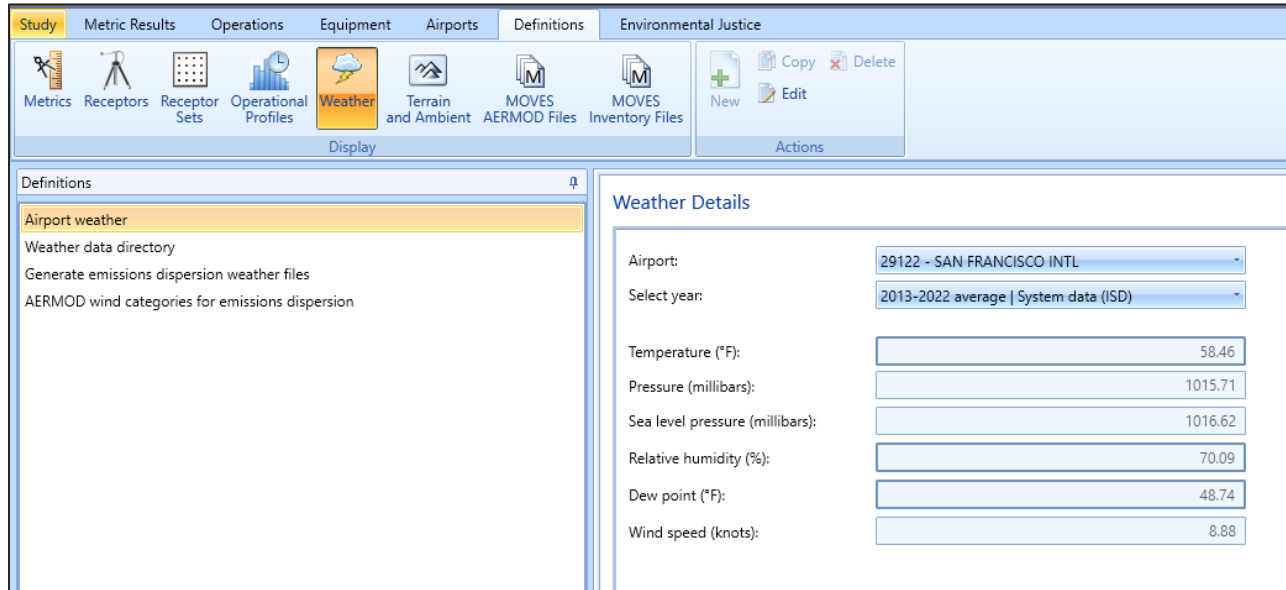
Study Metric Results Operations Equipment Airports Definitions Environmental Justice

Metrics Receptors Receptor Sets Operational Profiles Weather Terrain and Ambient MOVES AERMOD Files MOVES Inventory Files

Display

New Copy Delete Edit

Actions

Definitions

Airport weather
Weather data directory
Generate emissions dispersion weather files
AERMOD wind categories for emissions dispersion

Weather Details

Airport: 29122 - SAN FRANCISCO INTL
Select year: 2013-2022 average | System data (ISD)

Temperature (°F): 58.46
Pressure (millibars): 1015.71
Sea level pressure (millibars): 1016.62
Relative humidity (%): 70.09
Dew point (°F): 48.74
Wind speed (knots): 8.88